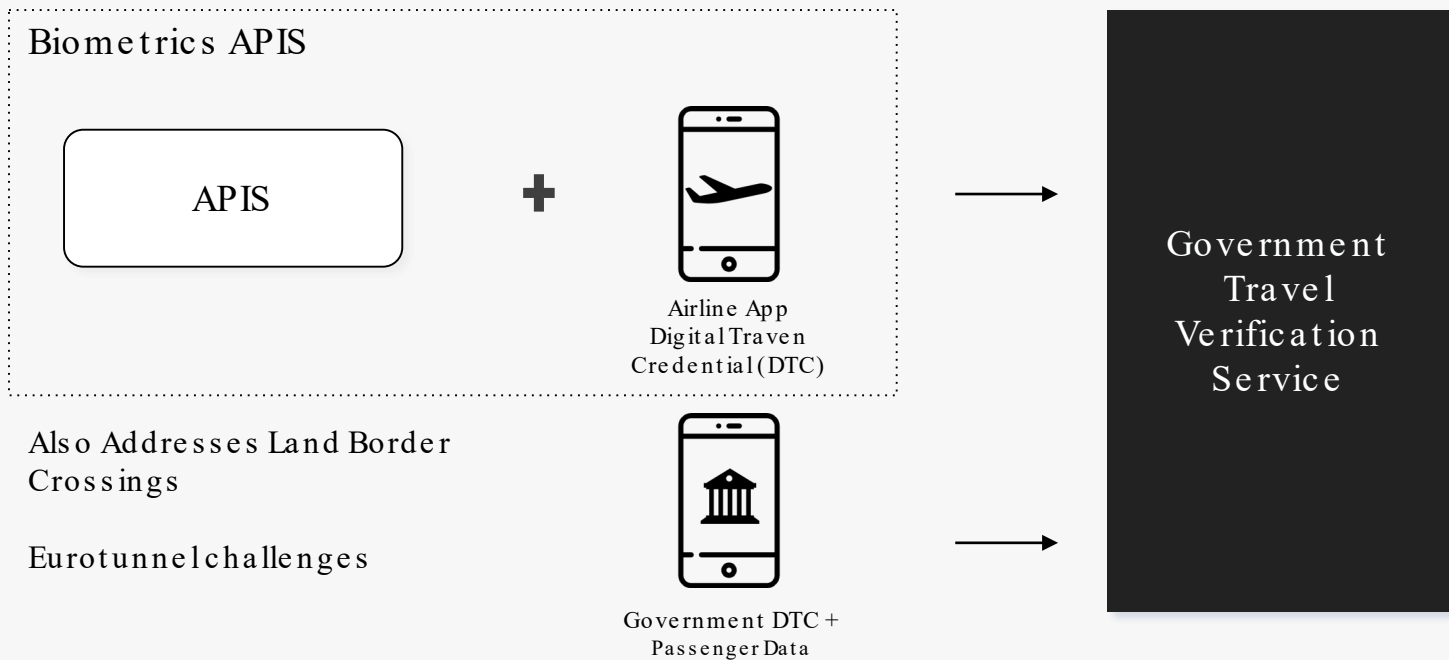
Biometrics APIS

APIS

Airline App
Digital Traven
Credential (DTC)

Also Addresses Land Border Crossings

Eurotunnel challenges

Government DTC + Passenger Data

Government Travel Verification Service